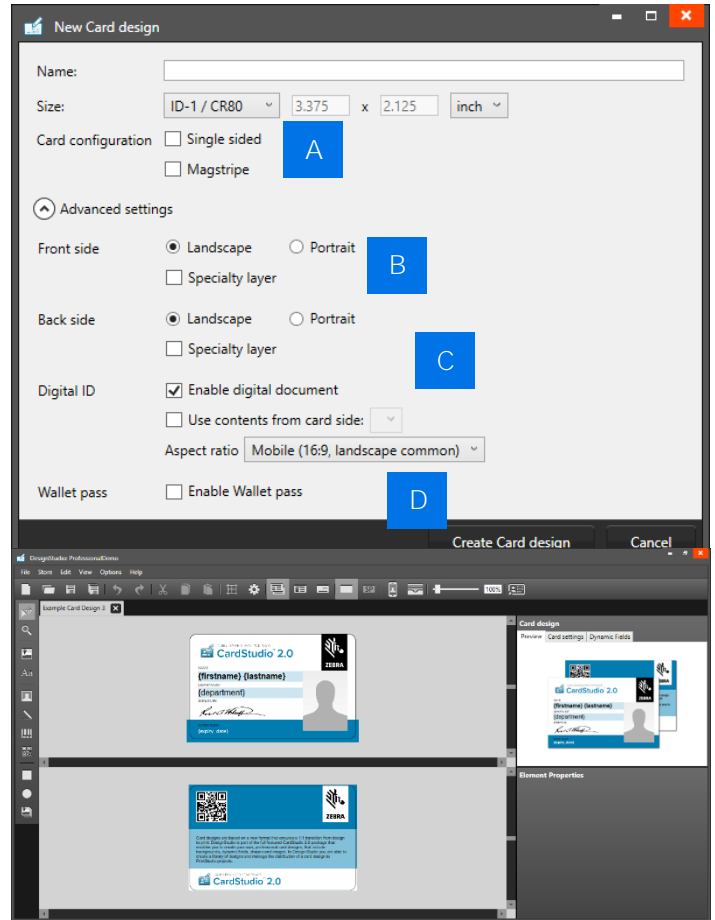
New Card design

Name:

Size: ID-1 / CR80 3.375 x 2.125 inch

Card configuration Single sided

Magstripe

A

Advanced settings

Front side Landscape Portrait

Specialty layer

B

Back side Landscape Portrait

Specialty layer

C

Digital ID Enable digital document

Use contents from card side:

Aspect ratio Mobile (16:9, landscape common)

Wallet pass Enable Wallet pass

D

Create Card design Cancel

DesignStudio ProfessionalDemo

File Store Edit View Options Help

100%

Example Card Design 3

CardStudio 2.0

ZEBRA

{firstname} {lastname}

{department}

{expiry_date}

ZEBRA

CardStudio 2.0

Card design

Preview Card settings Dynamic Fields

CardStudio 2.0

{firstname} {lastname}

{department}

Element Properties